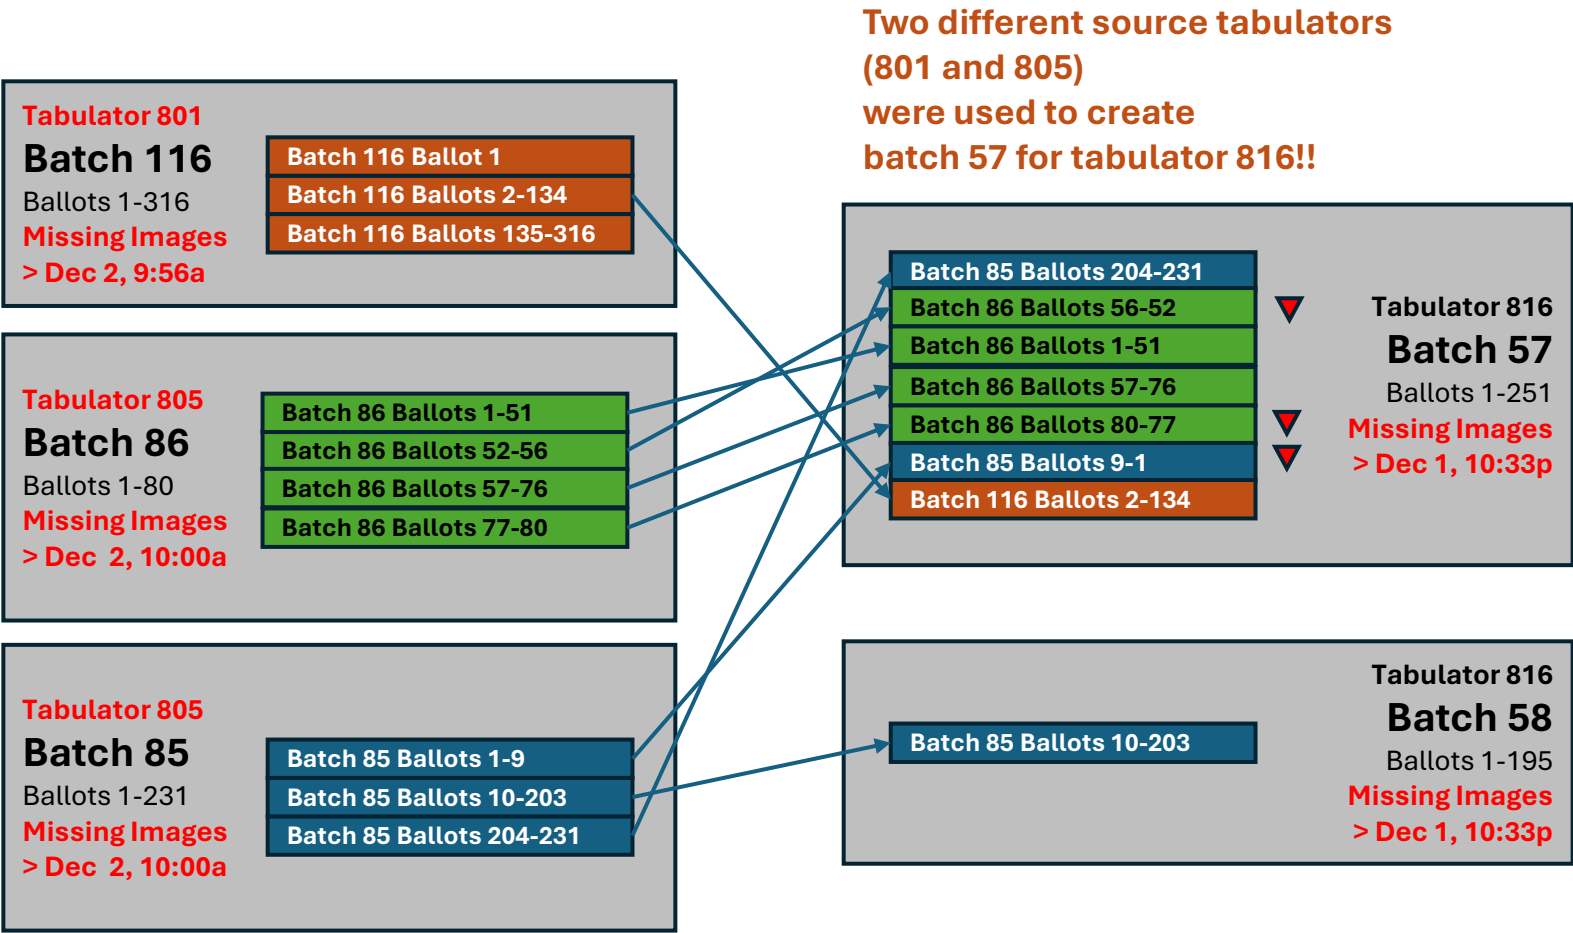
Two different source tabulators (801 and 805) were used to create batch 57 for tabulator 816!!

Tabulator 801
Batch 116
Ballots 1-316
Missing Images
> Dec 2, 9:56a

Batch 116 Ballot 1
Batch 116 Ballots 2-134
Batch 116 Ballots 135-316

Tabulator 805
Batch 86
Ballots 1-80
Missing Images
> Dec 2, 10:00a

Batch 86 Ballots 1-51
Batch 86 Ballots 52-56
Batch 86 Ballots 57-76
Batch 86 Ballots 77-80

Tabulator 805
Batch 85
Ballots 1-231
Missing Images
> Dec 2, 10:00a

Batch 85 Ballots 1-9
Batch 85 Ballots 10-203
Batch 85 Ballots 204-231

Batch 85 Ballots 204-231
Batch 86 Ballots 56-52
Batch 86 Ballots 1-51
Batch 86 Ballots 57-76
Batch 86 Ballots 80-77
Batch 85 Ballots 9-1
Batch 116 Ballots 2-134

Tabulator 816
Batch 57
Ballots 1-251
Missing Images
> Dec 1, 10:33p

Batch 85 Ballots 10-203

Tabulator 816
Batch 58
Ballots 1-195
Missing Images
> Dec 1, 10:33p